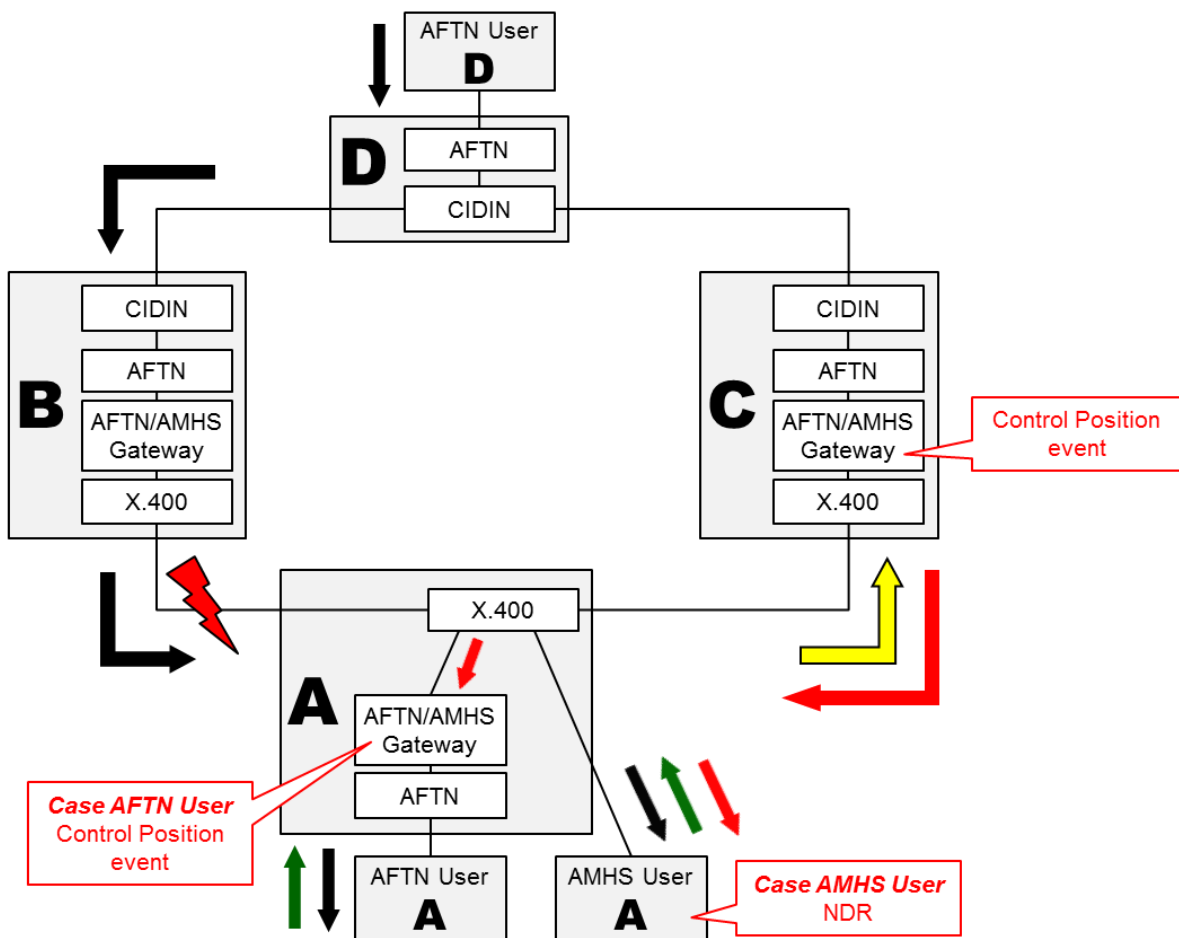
AFTN User
D

D
AFTN
CIDIN

B
CIDIN
AFTN
AFTN/AMHS Gateway
X.400

C
CIDIN
AFTN
AFTN/AMHS Gateway
X.400

Control Position event

A
X.400
AFTN/AMHS Gateway
AFTN

Case AFTN User
Control Position event

AFTN User
A

AMHS User
A

Case AMHS User
NDR